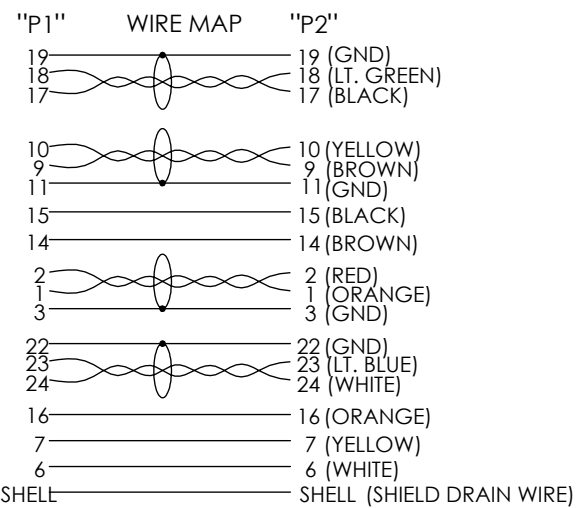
"P1" WIRE MAP "P2"

19 19 (GND)
18 18 (LT. GREEN)
17 17 (BLACK)

10 10 (YELLOW)
9 9 (BROWN)
11 11 (GND)
15 15 (BLACK)
14 14 (BROWN)

2 2 (RED)
1 1 (ORANGE)
3 3 (GND)

22 22 (GND)
23 23 (LT. BLUE)
24 24 (WHITE)
16 16 (ORANGE)
7 7 (YELLOW)
6 6 (WHITE)
SHELL SHELL (SHIELD DRAIN WIRE)